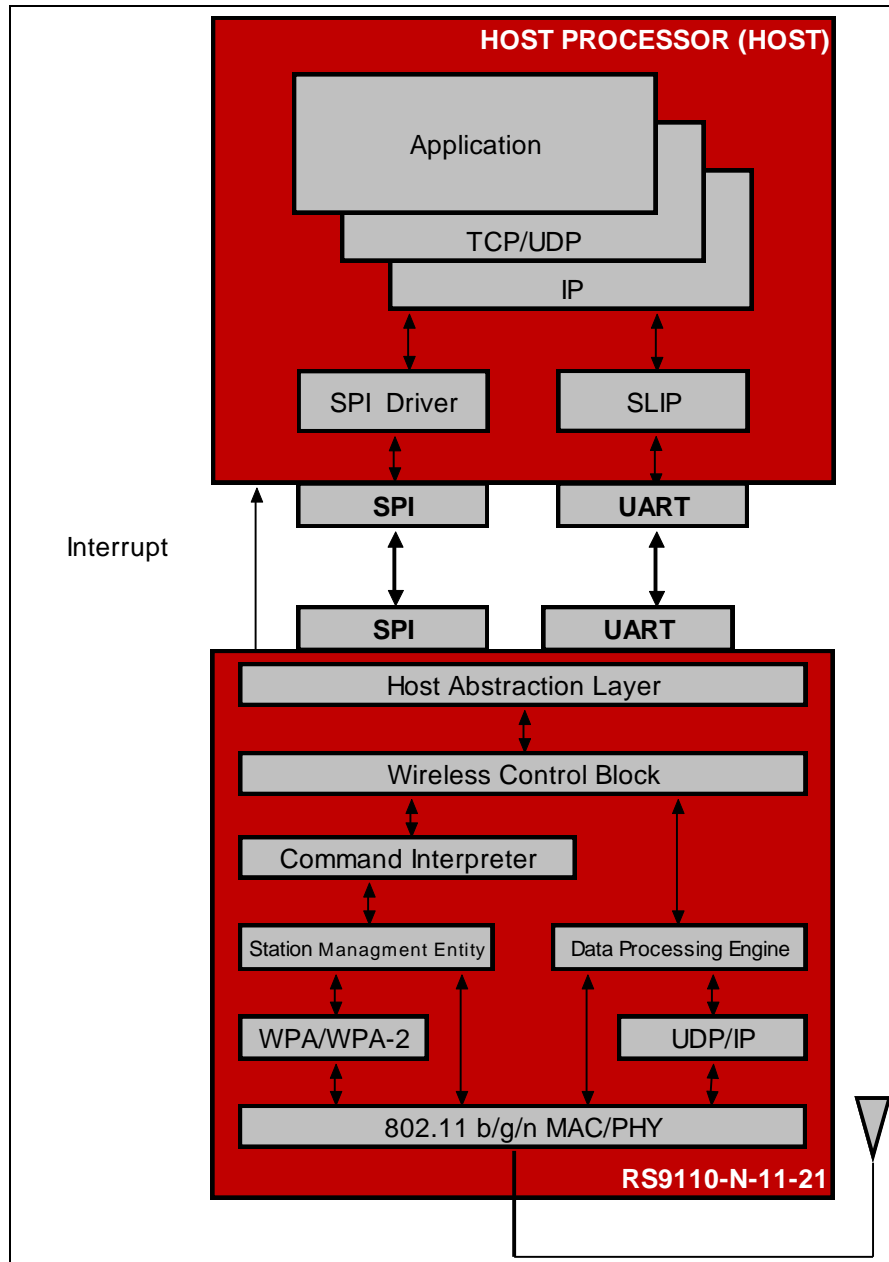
HOST PROCESSOR (HOST)

Application

TCP/UDP

IP

SPI Driver

SLIP

SPI

UART

Interrupt

SPI

UART

Host Abstraction Layer

Wireless Control Block

Command Interpreter

Station Managment Entity

Data Processing Engine

WPA/WPA-2

UDP/IP

802.11 b/g/n MAC/PHY

RS9110-N-11-21